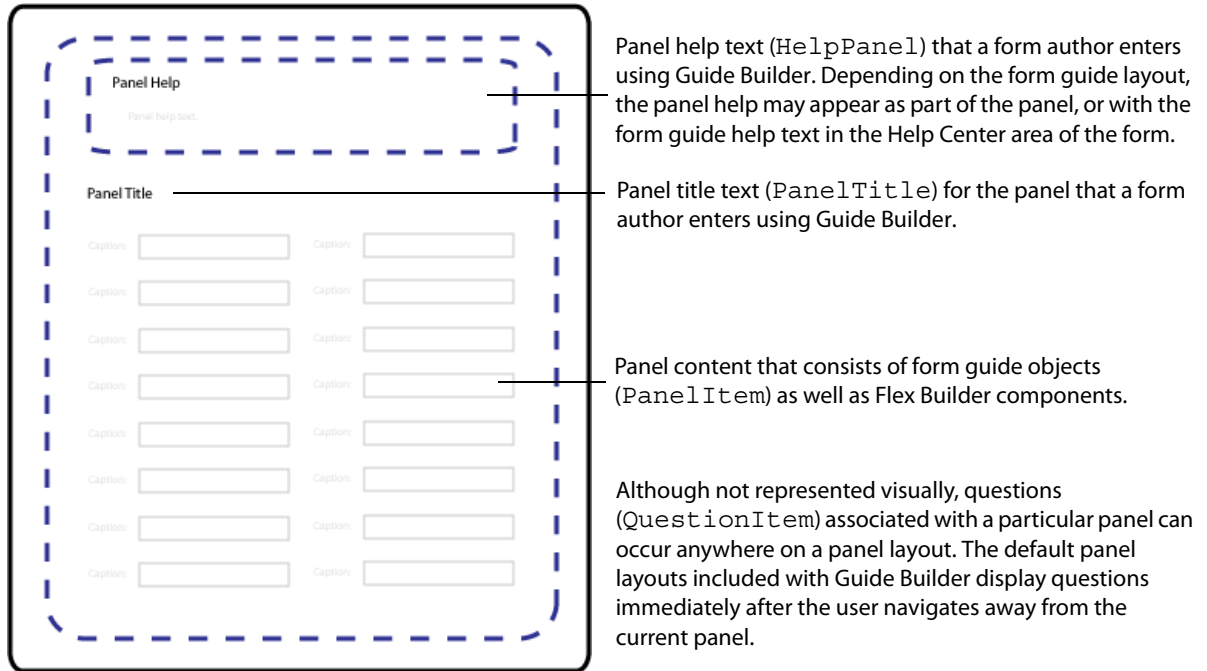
Panel Help

Panel help text.

Panel Title

| Caption: | | Caption: | |
|---|---|---|---|
| Caption: | | Caption: | |
| Caption: | | Caption: | |
| Caption: | | Caption: | |
| Caption: | | Caption: | |
| Caption: | | Caption: | |
| Caption: | | Caption: | |
| Caption: | | Caption: | |

Panel help text (HelpPanel) that a form author enters using Guide Builder. Depending on the form guide layout, the panel help may appear as part of the panel, or with the form guide help text in the Help Center area of the form.

Panel title text (PanelTitle) for the panel that a form author enters using Guide Builder.

Panel content that consists of form guide objects (PanelItem) as well as Flex Builder components.

Although not represented visually, questions (QuestionItem) associated with a particular panel can occur anywhere on a panel layout. The default panel layouts included with Guide Builder display questions immediately after the user navigates away from the current panel.